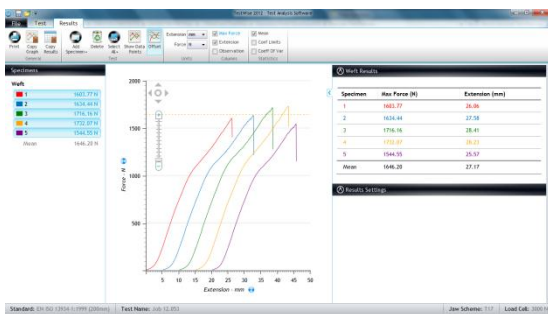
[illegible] - Test Analysis Software

File Test Results

Print Copy Graph Copy Results Add Specimen Delete Select All Show Data Points Offset

General Test

Extension mm Force N

Units

Max Force Extension Observation

Columns

Mean Conf Limits Coeff Of Var

Statistics

Specimens

Weft

1 1683.77 N
2 1634.44 N
3 1716.16 N
4 1732.97 N
5 1544.55 N
Mean 1646.20 N

2000
1500
1000
500

Force - N

5 10 15 20 25 30 35 40 45 50

Extension - mm

Weft Results

| Specimen | Max Force (N) | Extension (mm) |
|---|---|---|
| 1 | 1683.77 | 26.06 |
| 2 | 1634.44 | 27.58 |
| 3 | 1716.16 | 28.41 |
| 4 | 1732.97 | 28.23 |
| 5 | 1544.55 | 25.57 |
| Mean | 1646.20 | 27.17 |

Results Settings

Standard: EN ISO 13934-1:1999 (200mm) Test Name: July 12.053 Jaw Scheme: T17 Load Cell: 3000 N